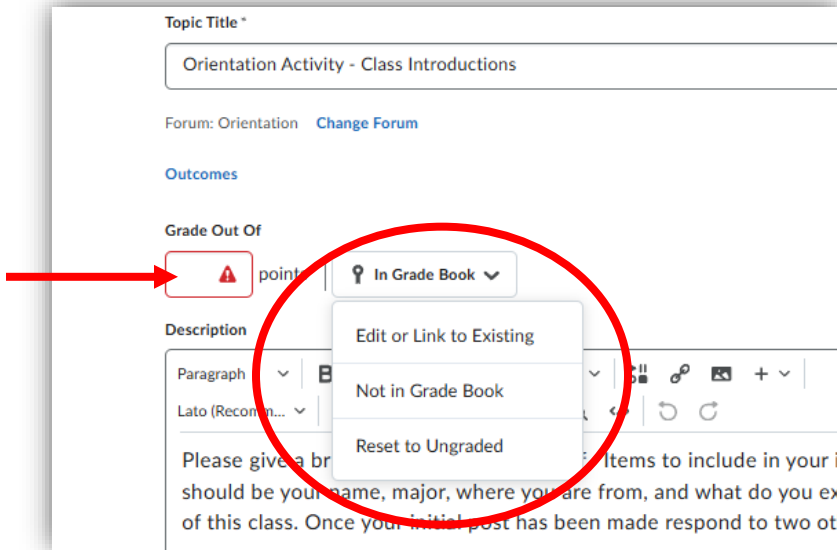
Topic Title *

Orientation Activity - Class Introductions

Forum: Orientation Change Forum

Outcomes

Grade Out Of

points In Grade Book

Description

Edit or Link to Existing

Not in Grade Book

Reset to Ungraded

Paragraph B

Lato (Recom...

Please give a br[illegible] Items to include in your i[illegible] should be your name, major, where you are from, and what do you ex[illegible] of this class. Once your initial post has been made respond to two ot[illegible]